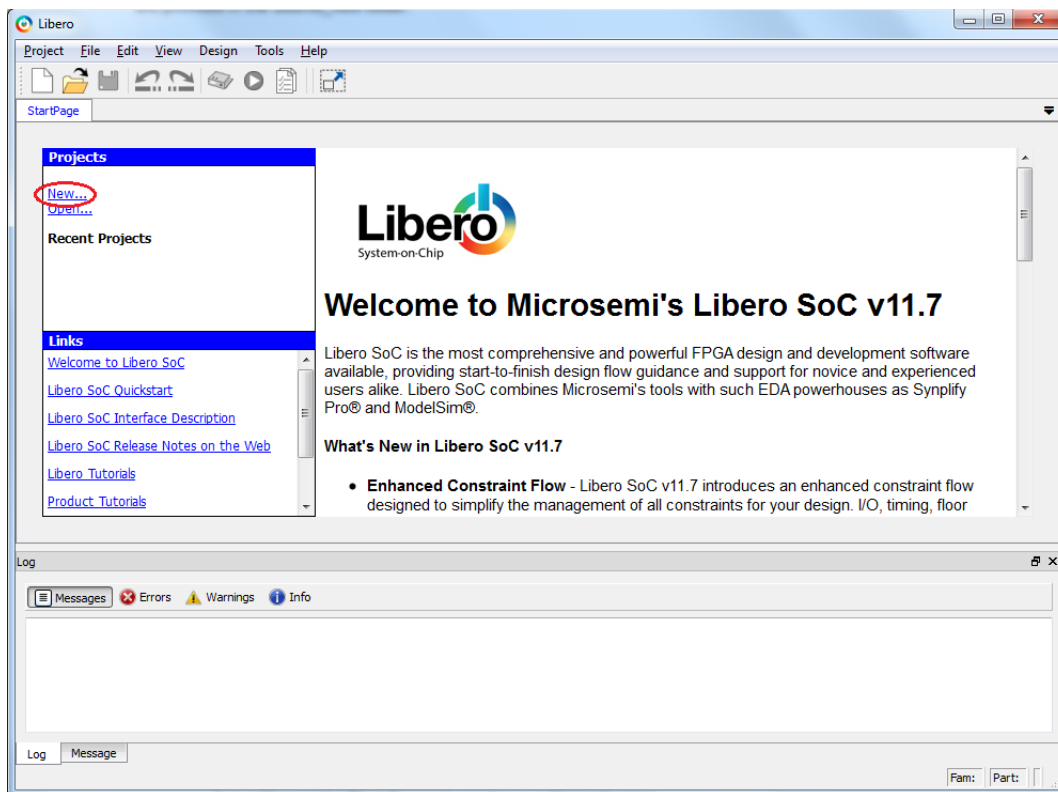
Libero

Project File Edit View Design Tools Help

StartPage

Projects

New...
Open...

Recent Projects

Links

Welcome to Libero SoC
Libero SoC Quickstart
Libero SoC Interface Description
Libero SoC Release Notes on the Web
Libero Tutorials
Product Tutorials

Libero
System-on-Chip

Welcome to Microsemi's Libero SoC v11.7

Libero SoC is the most comprehensive and powerful FPGA design and development software available, providing start-to-finish design flow guidance and support for novice and experienced users alike. Libero SoC combines Microsemi's tools with such EDA powerhouses as Synplify Pro® and ModelSim®.

What's New in Libero SoC v11.7

• Enhanced Constraint Flow - Libero SoC v11.7 introduces an enhanced constraint flow designed to simplify the management of all constraints for your design. I/O, timing, floor

Log

Messages Errors Warnings Info

Log Message

Fam: Part: